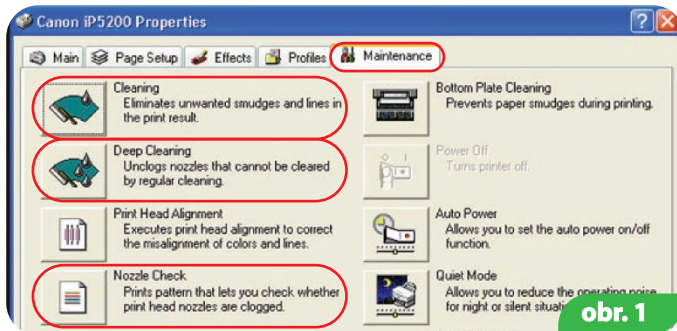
Canon iP5200 Properties

Main | Page Setup | Effects | Profiles | Maintenance

Cleaning
Eliminates unwanted smudges and lines in the print result.

Bottom Plate Cleaning
Prevents paper smudges during printing.

Deep Cleaning
Unclogs nozzles that cannot be cleared by regular cleaning.

Power Off
Turns printer off.

Print Head Alignment
Executes print head alignment to correct the misalignment of colors and lines.

Auto Power
Allows you to set the auto power on/off function.

Nozzle Check
Prints pattern that lets you check whether print head nozzles are clogged.

Quiet Mode
Allows you to reduce the operating noise for night or silent situat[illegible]

obr. 1